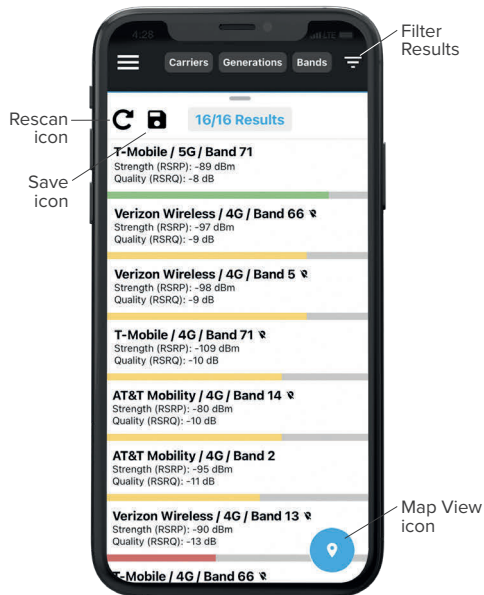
4:28

Carriers Generations Bands

Filter Results

Rescan icon

Save icon

16/16 Results

T-Mobile / 5G / Band 71
Strength (RSRP): -89 dBm
Quality (RSRQ): -8 dB

Verizon Wireless / 4G / Band 66
Strength (RSRP): -97 dBm
Quality (RSRQ): -9 dB

Verizon Wireless / 4G / Band 5
Strength (RSRP): -98 dBm
Quality (RSRQ): -9 dB

T-Mobile / 4G / Band 71
Strength (RSRP): -109 dBm
Quality (RSRQ): -10 dB

AT&T Mobility / 4G / Band 14
Strength (RSRP): -80 dBm
Quality (RSRQ): -10 dB

AT&T Mobility / 4G / Band 2
Strength (RSRP): -95 dBm
Quality (RSRQ): -11 dB

Verizon Wireless / 4G / Band 13
Strength (RSRP): -90 dBm
Quality (RSRQ): -13 dB

Map View icon

T-Mobile / 4G / Band 66